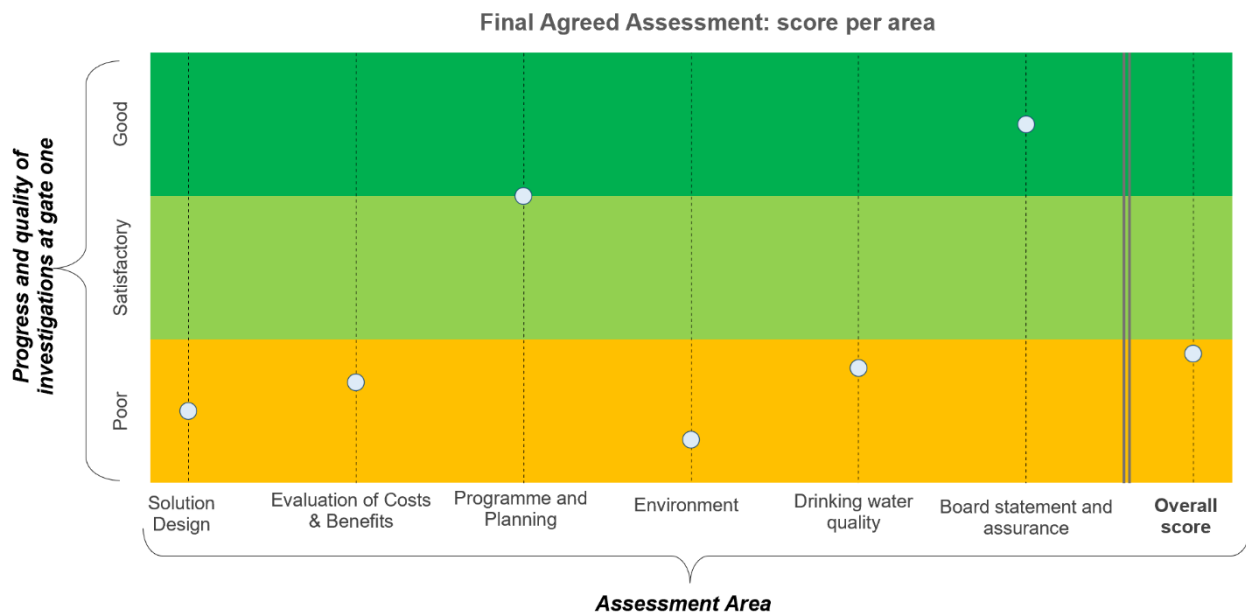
Final Agreed Assessment: score per area

Progress and quality of investigations at gate one

Good

Satisfactory

Poor

Solution Design

Evaluation of Costs & Benefits

Programme and Planning

Environment

Drinking water quality

Board statement and assurance

Overall score

Assessment Area